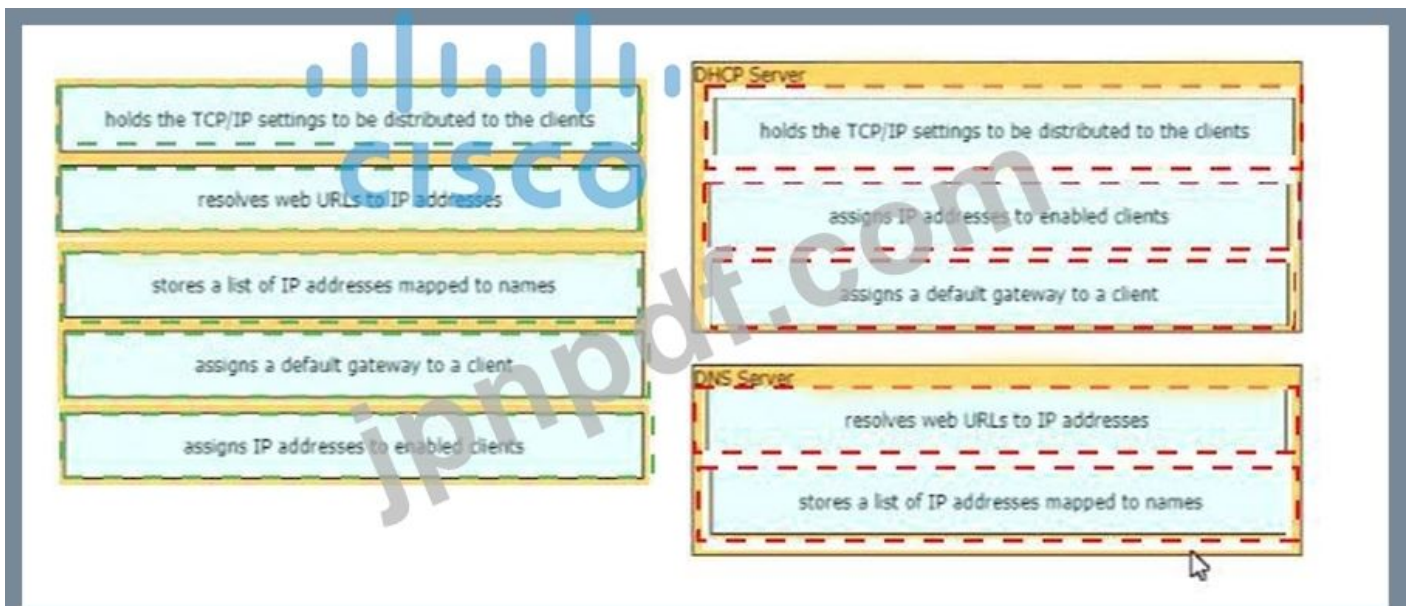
holds the TCP/IP settings to be distributed to the clients

resolves web URLs to IP addresses

stores a list of IP addresses mapped to names

assigns a default gateway to a client

assigns IP addresses to enabled clients

DHCP Server

holds the TCP/IP settings to be distributed to the clients

assigns IP addresses to enabled clients

assigns a default gateway to a client

DNS Server

resolves web URLs to IP addresses

stores a list of IP addresses mapped to names

cisco

jpnpdf.com